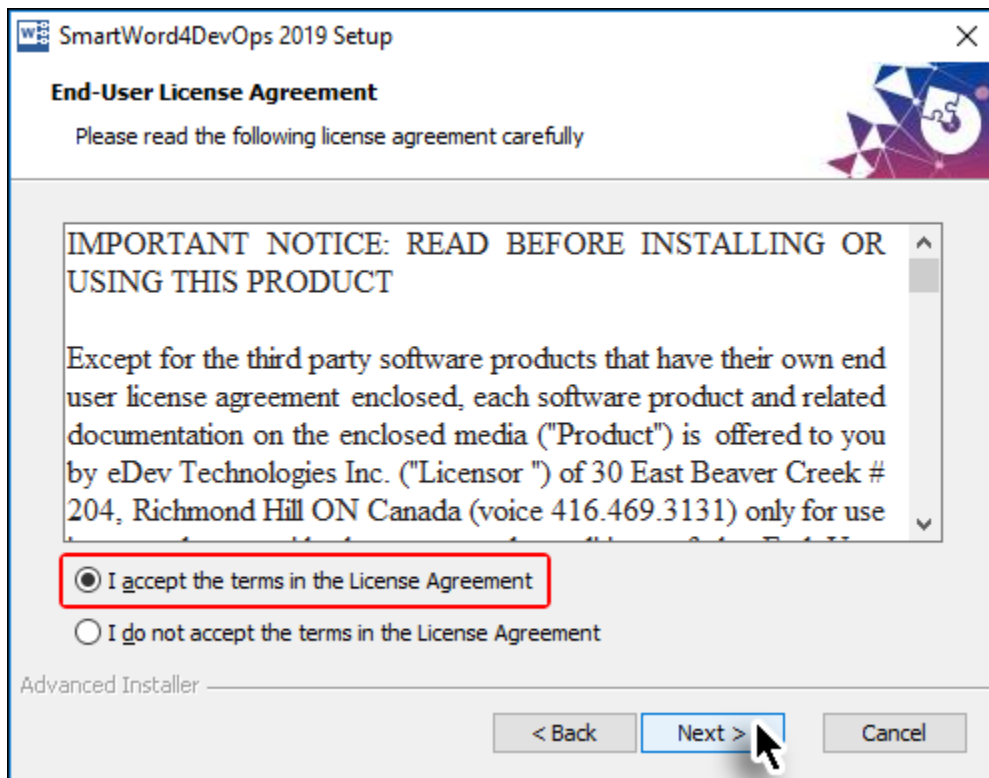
SmartWord4DevOps 2019 Setup

End-User License Agreement

Please read the following license agreement carefully

IMPORTANT NOTICE: READ BEFORE INSTALLING OR USING THIS PRODUCT

Except for the third party software products that have their own end user license agreement enclosed, each software product and related documentation on the enclosed media ("Product") is offered to you by eDev Technologies Inc. ("Licensor ") of 30 East Beaver Creek # 204, Richmond Hill ON Canada (voice 416.469.3131) only for use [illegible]

I accept the terms in the License Agreement

I do not accept the terms in the License Agreement

Advanced Installer

< Back

Next >

Cancel